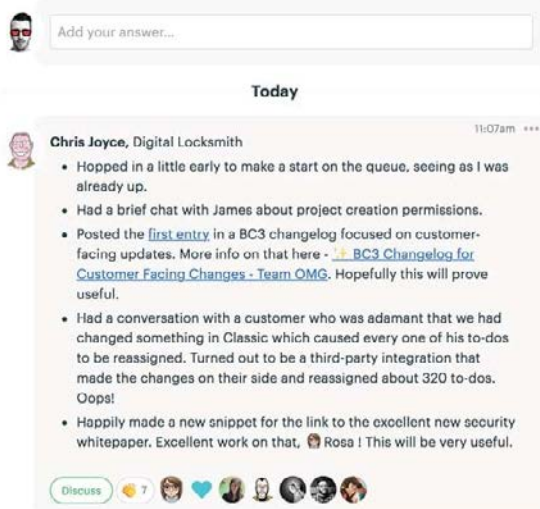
Add your answer...

Today

Chris Joyce, Digital Locksmith

11:07am •••

- Hopped in a little early to make a start on the queue, seeing as I was already up.
- Had a brief chat with James about project creation permissions.
- Posted the first entry in a BC3 changelog focused on customer-facing updates. More info on that here - ✨ BC3 Changelog for Customer Facing Changes - Team OMG. Hopefully this will prove useful.
- Had a conversation with a customer who was adamant that we had changed something in Classic which caused every one of his to-dos to be reassigned. Turned out to be a third-party integration that made the changes on their side and reassigned about 320 to-dos. Oops!
- Happily made a new snippet for the link to the excellent new security whitepaper. Excellent work on that, Rosa ! This will be very useful.

Discuss 👏 7